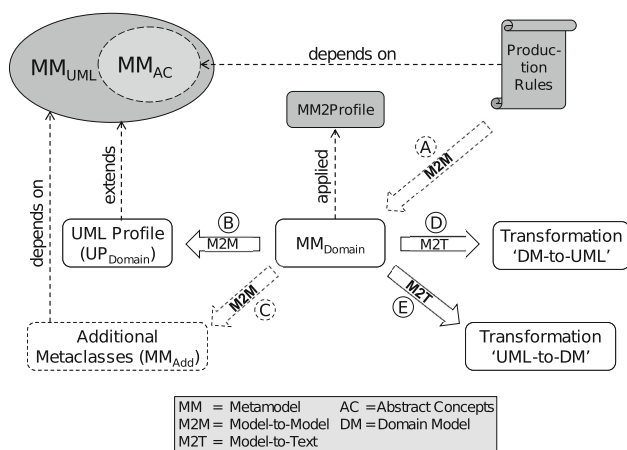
$MM_{UML}$ $MM_{AC}$

depends on

Production Rules

MM2Profile

extends

applied

A

M2M

depends on

UML Profile ($UP_{Domain}$)

B

M2M

$MM_{Domain}$

D

M2T

Transformation 'DM-to-UML'

M2M

C

M2T

E

Additional Metaclasses ($MM_{Add}$)

Transformation 'UML-to-DM'

| MM = Metamodel | AC = Abstract Concepts |
|---|---|
| M2M = Model-to-Model | DM = Domain Model |
| M2T = Model-to-Text | |